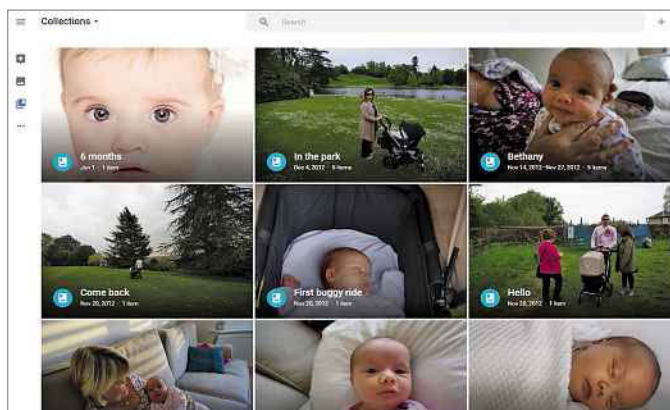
Collections ▾

Search

6 months
Jun 1 · 1 item

In the park
Dec 4, 2012 · 5 items

Bethany
Nov 14, 2012 - Nov 27, 2012 · 5 items

Come back
Nov 20, 2012 · 1 item

First buggy ride
Nov 20, 2012 · 1 item

Hello
Nov 20, 2012 · 1 item